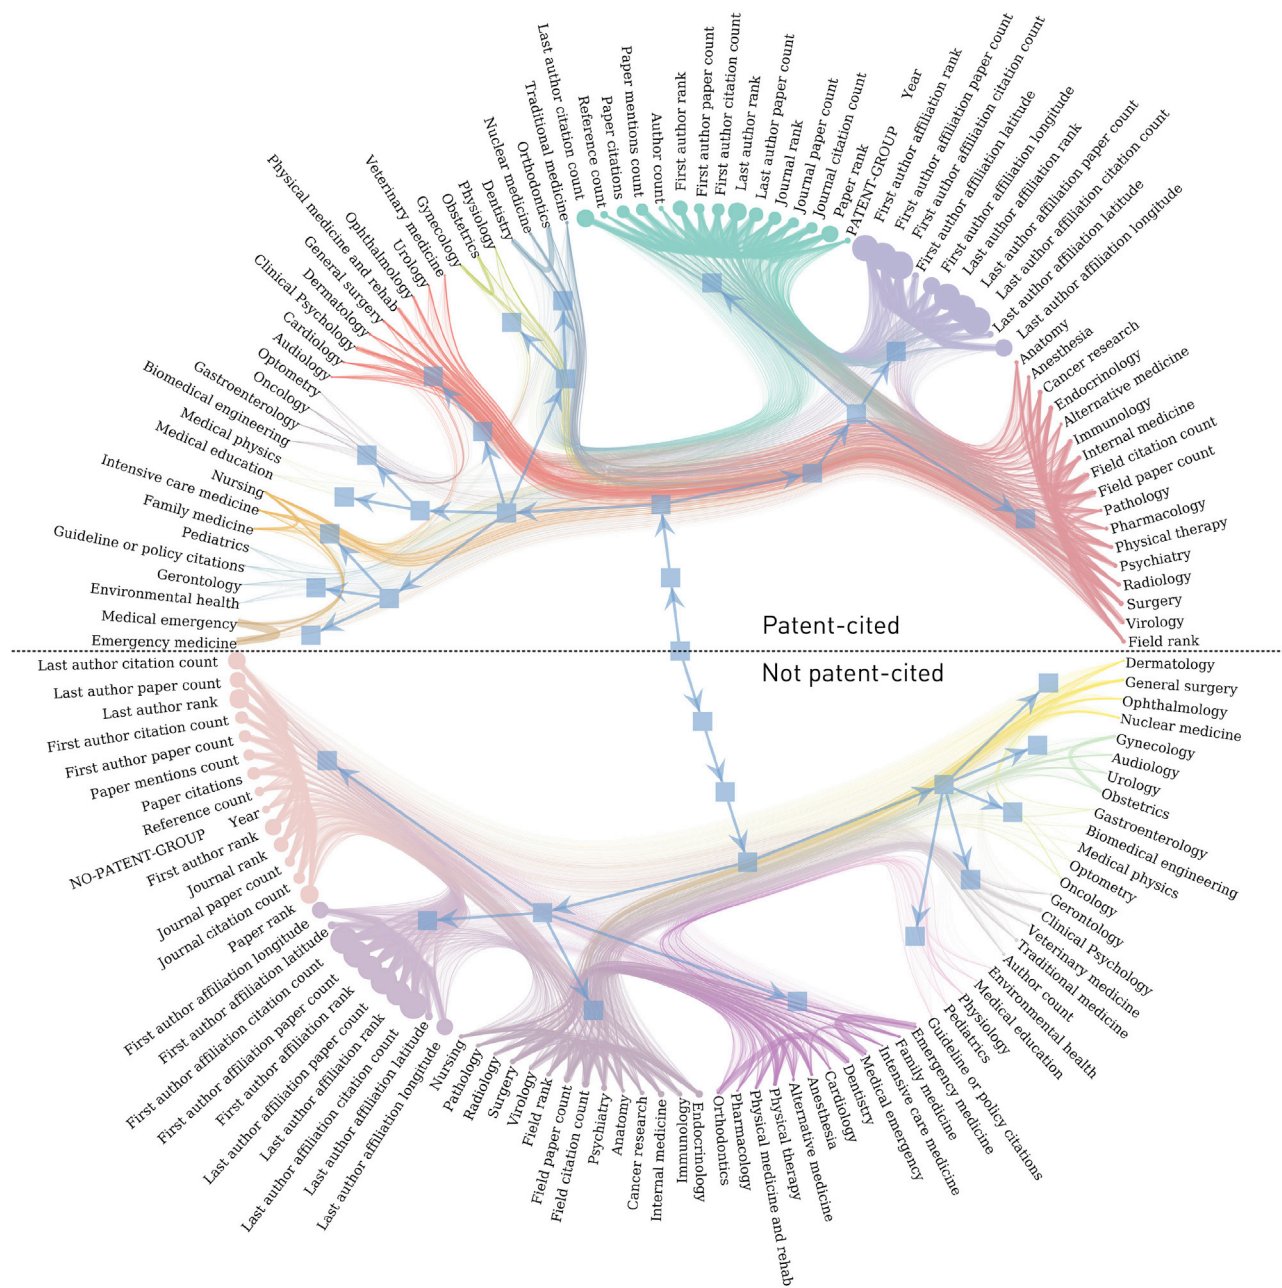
Physical medicine and rehab
Veterinary medicine
Ophthalmology
General surgery
Dermatology
Clinical Psychology
Cardiology
Audiology
Optometry
Oncology
Gastroenterology
Biomedical engineering
Medical physics
Medical education
Nursing
Intensive care medicine
Family medicine
Pediatrics
Guideline or policy citations
Gerontology
Environmental health
Medical emergency
Emergency medicine
Urology
Gynecology
Obstetrics
Physiology
Dentistry
Nuclear medicine
Orthodontics
Traditional medicine
Last author citation count
Reference count
Paper citations
Paper mentions count
Author count
First author rank
First author paper count
First author citation count
Last author rank
Last author paper count
Journal rank
Journal paper count
Journal citation count
Paper rank
PATENT-GROUP
Year
First author affiliation rank
First author affiliation paper count
First author affiliation citation count
First author affiliation latitude
First author affiliation longitude
Last author affiliation rank
Last author affiliation paper count
Last author affiliation citation count
Last author affiliation latitude
Last author affiliation longitude
Anatomy
Anesthesia
Cancer research
Endocrinology
Alternative medicine
Immunology
Internal medicine
Field citation count
Field paper count
Pathology
Pharmacology
Physical therapy
Psychiatry
Radiology
Surgery
Virology
Field rank

Patent-cited

Not patent-cited

Last author citation count
Last author paper count
Last author rank
First author citation count
First author paper count
Paper mentions count
Paper citations
Reference count
Year
NO-PATENT-GROUP
First author rank
Journal rank
Journal paper count
Journal citation count
Paper rank
First author affiliation longitude
First author affiliation latitude
First author affiliation citation count
First author affiliation paper count
First author affiliation rank
Last author affiliation paper count
Last author affiliation rank
Last author affiliation citation count
Last author affiliation latitude
Last author affiliation longitude
Nursing
Pathology
Radiology
Surgery
Virology
Field rank
Field paper count
Field citation count
Psychiatry
Anatomy
Cancer research
Internal medicine
Immunology
Endocrinology
Orthodontics
Pharmacology
Physical medicine and rehab
Physical therapy
Alternative medicine
Anesthesia
Cardiology
Dentistry
Medical emergency
Intensive care medicine
Family medicine
Emergency medicine
Guideline or policy citations
Pediatrics
Physiology
Medical education
Environmental health
Author count
Traditional medicine
Veterinary medicine
Clinical Psychology
Gerontology
Oncology
Optometry
Medical physics
Biomedical engineering
Gastroenterology
Obstetrics
Urology
Audiology
Gynecology
Nuclear medicine
Ophthalmology
General surgery
Dermatology